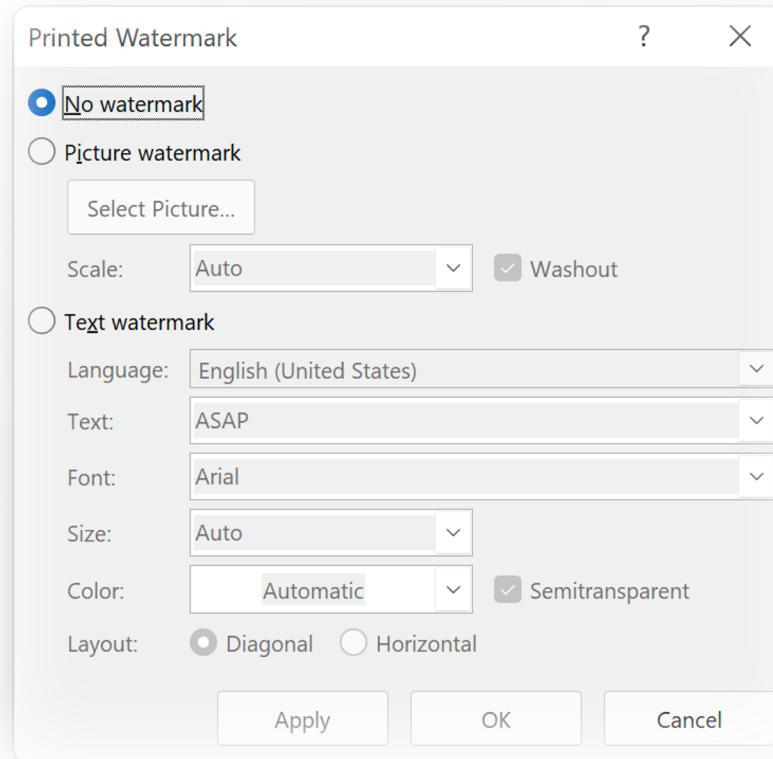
Printed Watermark

?

No watermark

Picture watermark

Select Picture...

Scale: Auto

Washout

Text watermark

Language: English (United States)

Text: ASAP

Font: Arial

Size: Auto

Color: Automatic

Semitransparent

Layout: Diagonal Horizontal

Apply

OK

Cancel